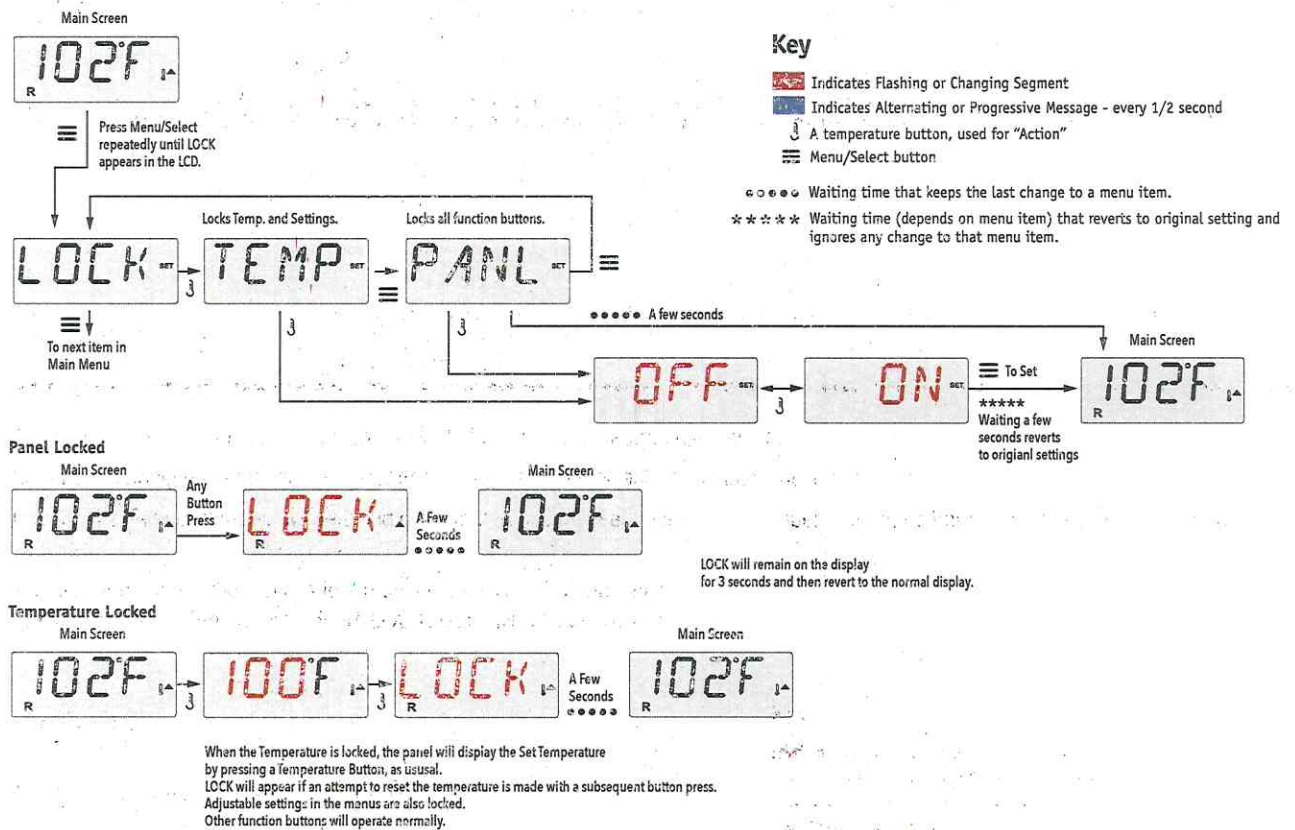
Main Screen

102°F

R

Press Menu/Select repeatedly until LOCK appears in the LCD.

Key

Indicates Flashing or Changing Segment

Indicates Alternating or Progressive Message - every 1/2 second

A temperature button, used for "Action"

Menu/Select button

●●●●● Waiting time that keeps the last change to a menu item.

✱✱✱✱✱ Waiting time (depends on menu item) that reverts to original setting and ignores any change to that menu item.

Locks Temp. and Settings.

Locks all function buttons.

LOCK SET

TEMP SET

PANL SET

To next item in Main Menu

●●●●● A few seconds

Main Screen

OFF SET

ON SET

To Set

✱✱✱✱✱ Waiting a few seconds reverts to origianl settings

102°F

R

Panel Locked

Main Screen

102°F

R

Any Button Press

LOCK

R

A Few Seconds ●●●●●

Main Screen

102°F

R

LOCK will remain on the display for 3 seconds and then revert to the normal display.

Temperature Locked

Main Screen

102°F

R

100°F

LOCK

R

A Few Seconds ●●●●●

Main Screen

102°F

R

When the Temperature is locked, the panel will display the Set Temperature by pressing a Temperature Button, as usual.
LOCK will appear if an attempt to reset the temperature is made with a subsequent button press.
Adjustable settings in the menus are also locked.
Other function buttons will operate normally.